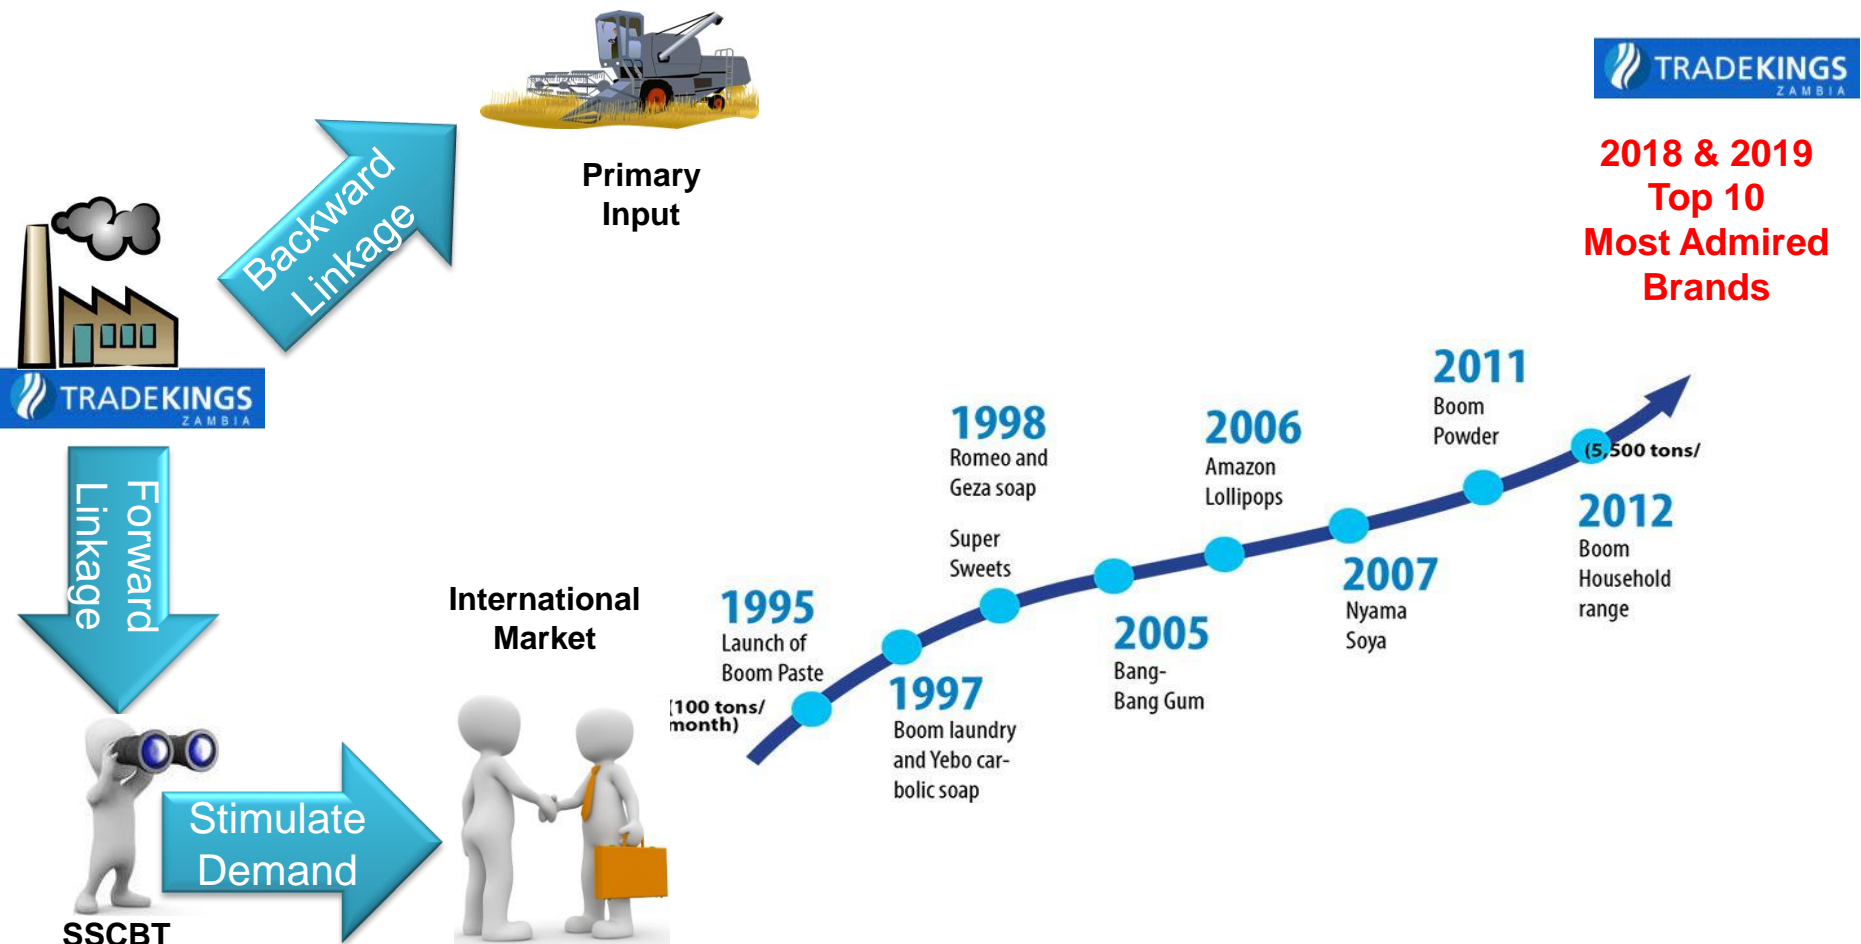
TRADEKINGS
ZAMBIA

2018 & 2019
Top 10
Most Admired
Brands

Primary
Input

Backward
Linkage

TRADEKINGS
ZAMBIA

Forward
Linkage

International
Market

Stimulate
Demand

SSCBT

1995
Launch of
Boom Paste

(100 tons/
month)

1997
Boom laundry
and Yebo carbolic soap

1998
Romeo and
Geza soap

Super
Sweets

2005
Bang-
Bang Gum

2006
Amazon
Lollipops

2007
Nyama
Soya

2011
Boom
Powder

(5,500 tons/

2012
Boom
Household
range